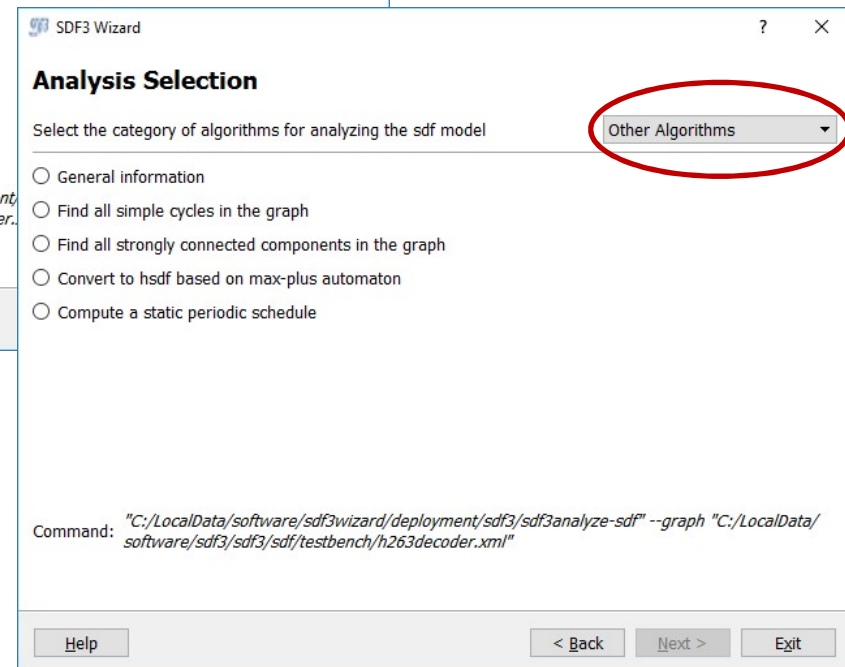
SDF3 Wizard

? ×

Analysis Selection

Select the category of algorithms for analyzing the sdf model

Other Algorithms

nt/
er.

General information

Find all simple cycles in the graph

Find all strongly connected components in the graph

Convert to hsdf based on max-plus automaton

Compute a static periodic schedule

Command: "C:/LocalData/software/sdf3wizard/deployment/sdf3/sdf3analyze-sdf" --graph "C:/LocalData/software/sdf3/sdf3/sdf/testbench/h263decoder.xml"

Help

< Back

Next >

Exit